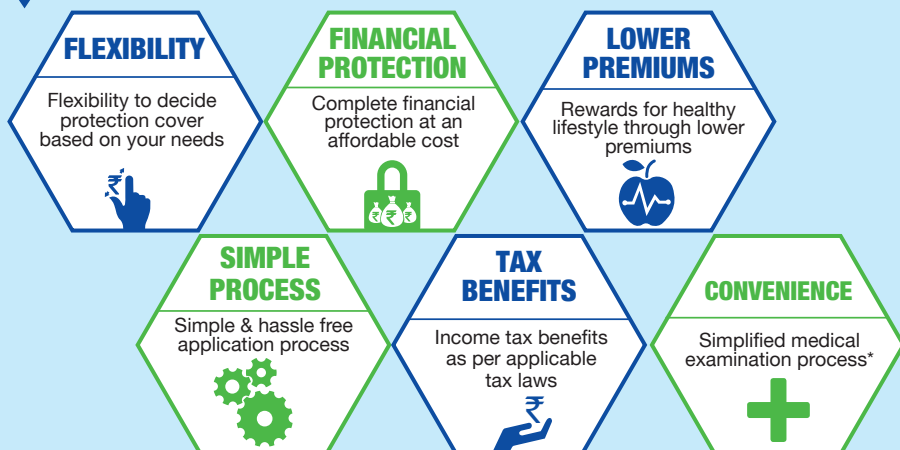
FLEXIBILITY

Flexibility to decide protection cover based on your needs

₹

FINANCIAL PROTECTION

Complete financial protection at an affordable cost

₹ ₹ ₹

LOWER PREMIUMS

Rewards for healthy lifestyle through lower premiums

SIMPLE PROCESS

Simple & hassle free application process

TAX BENEFITS

Income tax benefits as per applicable tax laws

₹

CONVENIENCE

Simplified medical examination process*